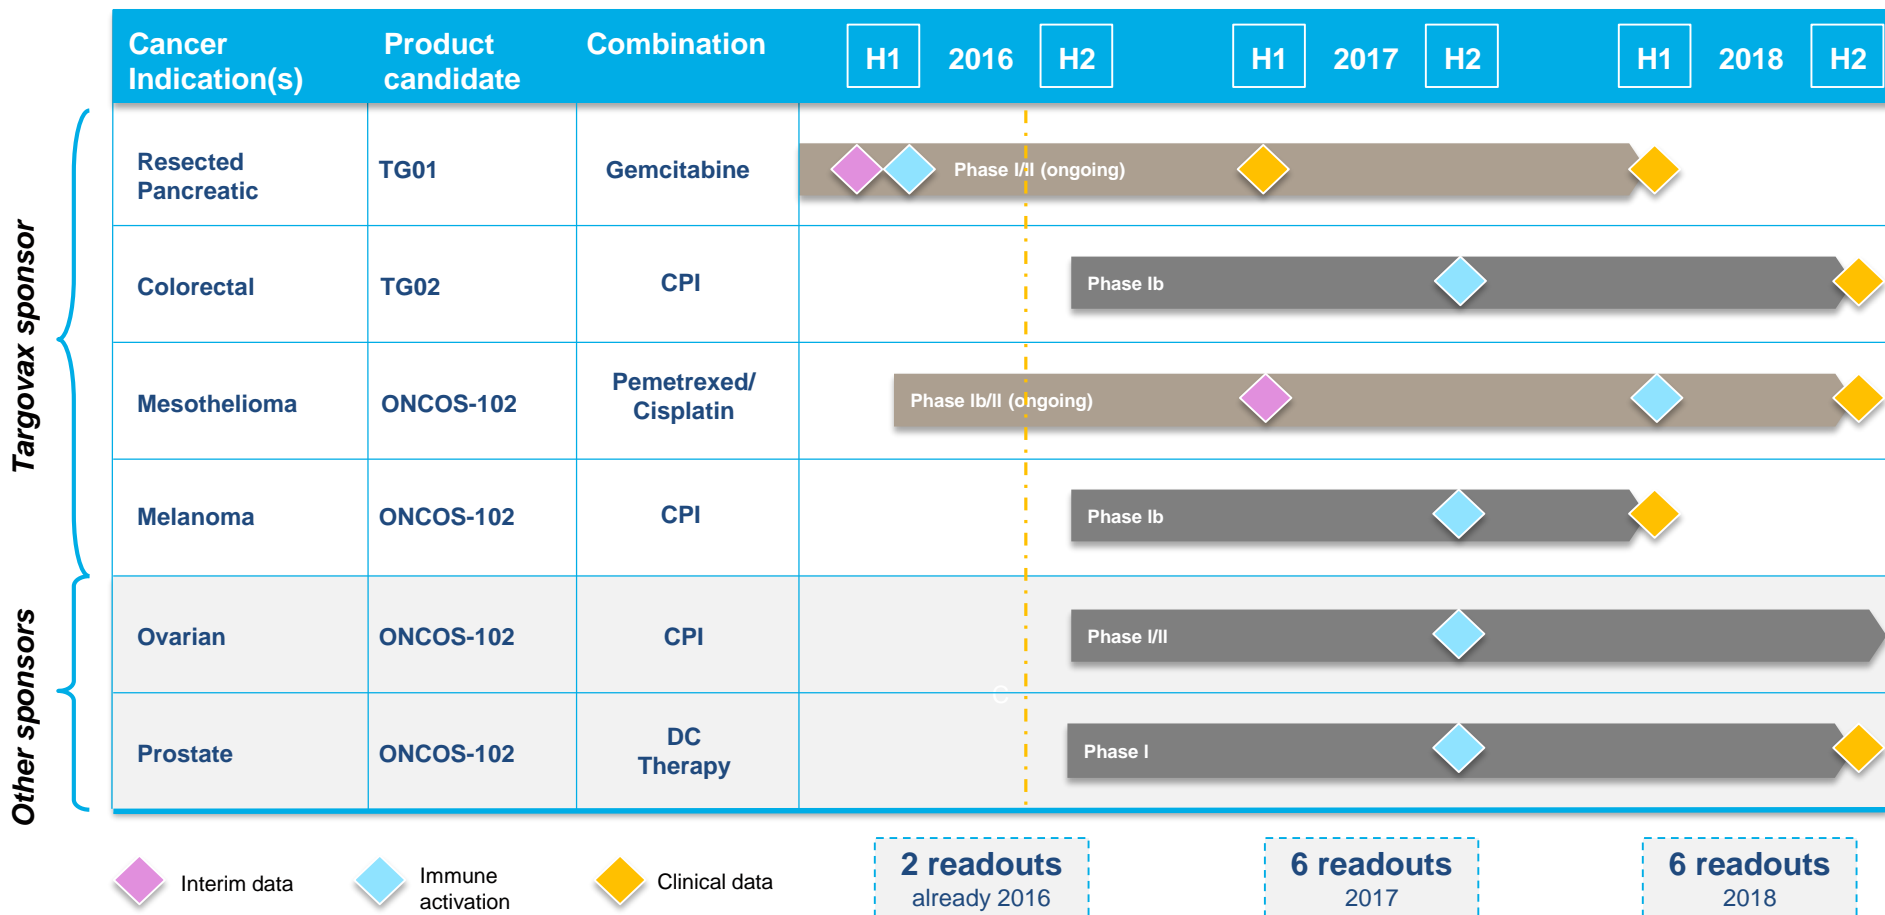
Targovax sponsor

Other sponsors

| Cancer Indication(s) | Product candidate | Combination | H1 2016 H2 | H1 2017 H2 | H1 2018 H2 |
|---|---|---|---|---|---|
| Resected Pancreatic | TG01 | Gemcitabine | Phase I/II (ongoing) | | |
| Colorectal | TG02 | CPI | Phase Ib | | |
| Mesothelioma | ONCOS-102 | Pemetrexed/ Cisplatin | Phase Ib/II (ongoing) | | |
| Melanoma | ONCOS-102 | CPI | Phase Ib | | |
| Ovarian | ONCOS-102 | CPI | Phase I/II | | |
| Prostate | ONCOS-102 | DC Therapy | Phase I | | |

Interim data

Immune activation

Clinical data

2 readouts already 2016

6 readouts 2017

6 readouts 2018